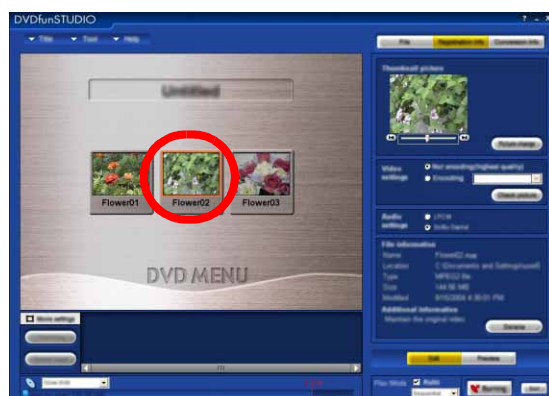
DVDfunSTUDIO

Title Tool Help

File Registration Info Conversion Info

Thumbnail picture

Picture change

Video settings

Not encoding(highest quality)

Encoding

Check picture

Audio settings

LPCM

Dolby Digital

File information

Name Flower02.mpg

Location C:\Documents and Settings\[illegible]

Type MPEG2 file

Size 144.58 MB

Modified 8/10/2004 4:38:01 PM

Additional information

Maintain the original video

Details

Untitled

Flower01

Flower02

Flower03

DVD MENU

Menu settings

Edit Preview

Play Mode Auto

Sequential

Burning

Exit